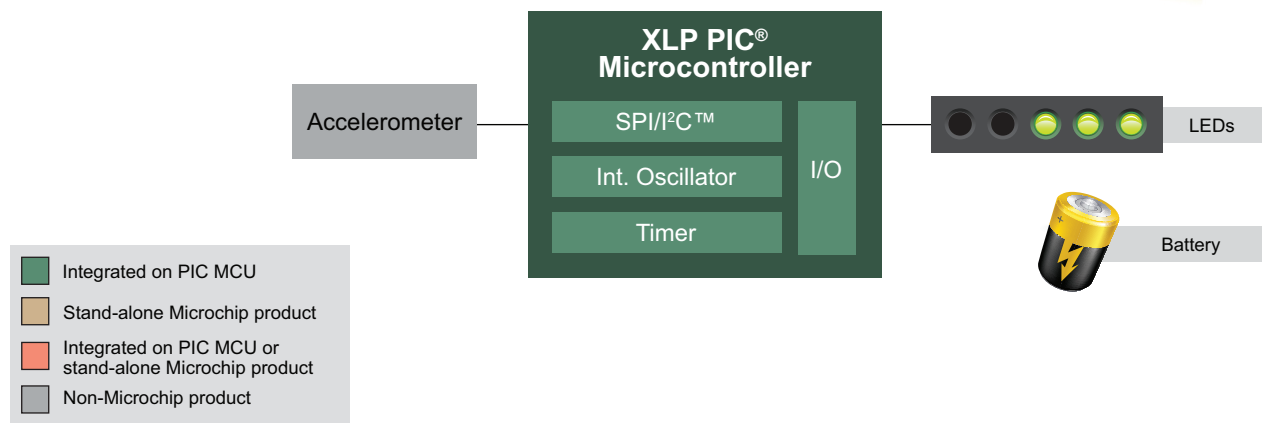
XLP PIC®
Microcontroller

Accelerometer

SPI/I$^2$C™

Int. Oscillator

Timer

I/O

LEDs

Battery

Integrated on PIC MCU

Stand-alone Microchip product

Integrated on PIC MCU or stand-alone Microchip product

Non-Microchip product